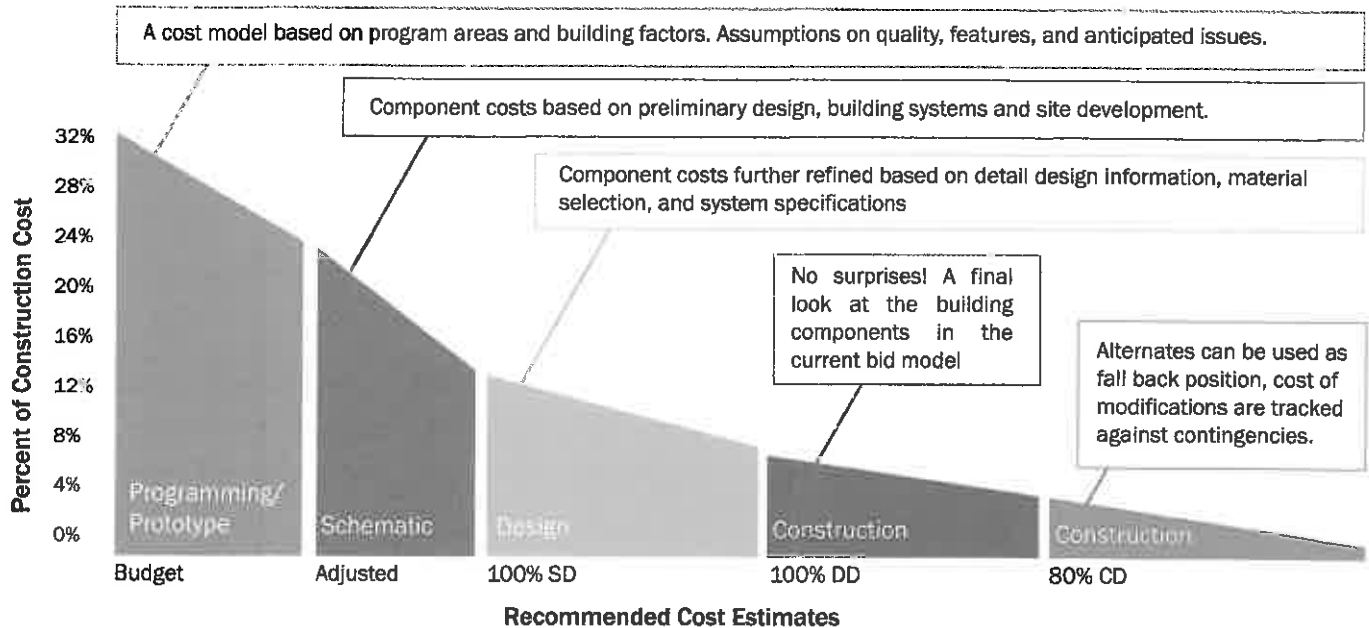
A cost model based on program areas and building factors. Assumptions on quality, features, and anticipated issues.

Component costs based on preliminary design, building systems and site development.

Component costs further refined based on detail design information, material selection, and system specifications

No surprises! A final look at the building components in the current bid model

Alternates can be used as fall back position, cost of modifications are tracked against contingencies.

Percent of Construction Cost

32%
28%
24%
20%
16%
12%
8%
4%
0%

Programming/ Prototype
Schematic
Design
Construction
Construction

Budget
Adjusted
100% SD
100% DD
80% CD

Recommended Cost Estimates